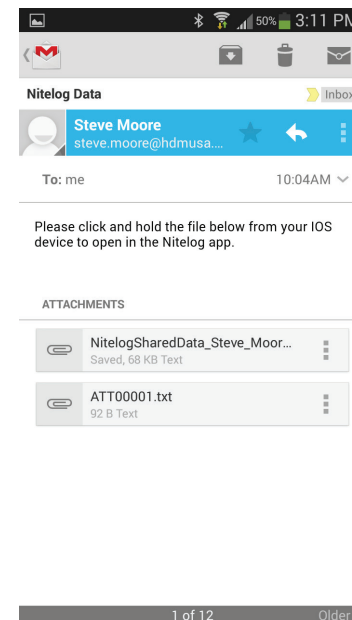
50% 3:11 PM

Nitelog Data

Inbox

Steve Moore
steve.moore@hdmusa....

To: me

10:04AM

Please click and hold the file below from your IOS device to open in the Nitelog app.

ATTACHMENTS

NitelogSharedData_Steve_Moor...
Saved, 68 KB Text

ATT00001.txt
92 B Text

1 of 12

Older